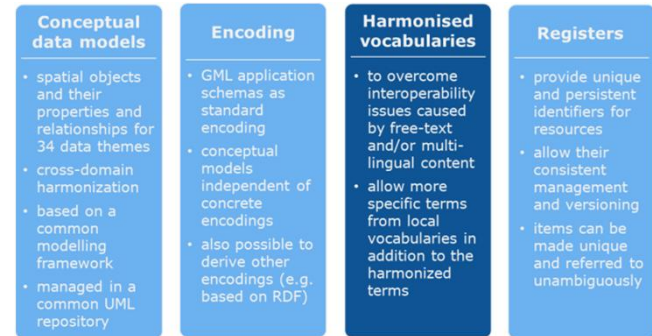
Conceptual data models

- spatial objects and their properties and relationships for 34 data themes
- cross-domain harmonization
- based on a common modelling framework
- managed in a common UML repository

Encoding

- GML application schemas as standard encoding
- conceptual models independent of concrete encodings
- also possible to derive other encodings (e.g. based on RDF)

Harmonised vocabularies

- to overcome interoperability issues caused by free-text and/or multilingual content
- allow more specific terms from local vocabularies in addition to the harmonized terms

Registers

- provide unique and persistent identifiers for resources
- allow their consistent management and versioning
- items can be made unique and referred to unambiguously